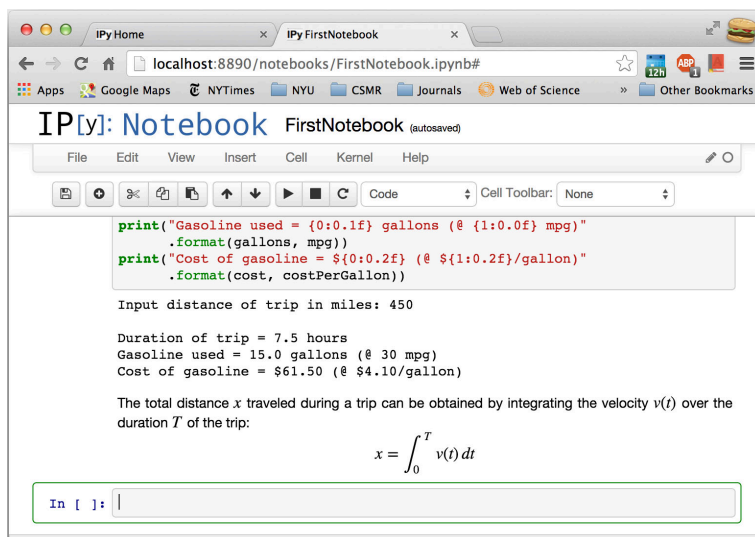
IPy Home × IPy FirstNotebook ×

localhost:8890/notebooks/FirstNotebook.ipynb#

12h ABP 1

Apps Google Maps NYTimes NYU CSMR Journals Web of Science » Other Bookmarks

IP[y]: Notebook FirstNotebook (autosaved)

File Edit View Insert Cell Kernel Help

Code Cell Toolbar: None

print("Gasoline used = {0:0.1f} gallons (@ {1:0.0f} mpg)"
      .format(gallons, mpg))
print("Cost of gasoline = ${0:0.2f} (@ ${1:0.2f}/gallon)"
      .format(cost, costPerGallon))

Input distance of trip in miles: 450

Duration of trip = 7.5 hours
Gasoline used = 15.0 gallons (@ 30 mpg)
Cost of gasoline = $61.50 (@ $4.10/gallon)

The total distance $x$ traveled during a trip can be obtained by integrating the velocity $v(t)$ over the duration $T$ of the trip:

$x = \int_0^T v(t)\, dt$

In [ ]: